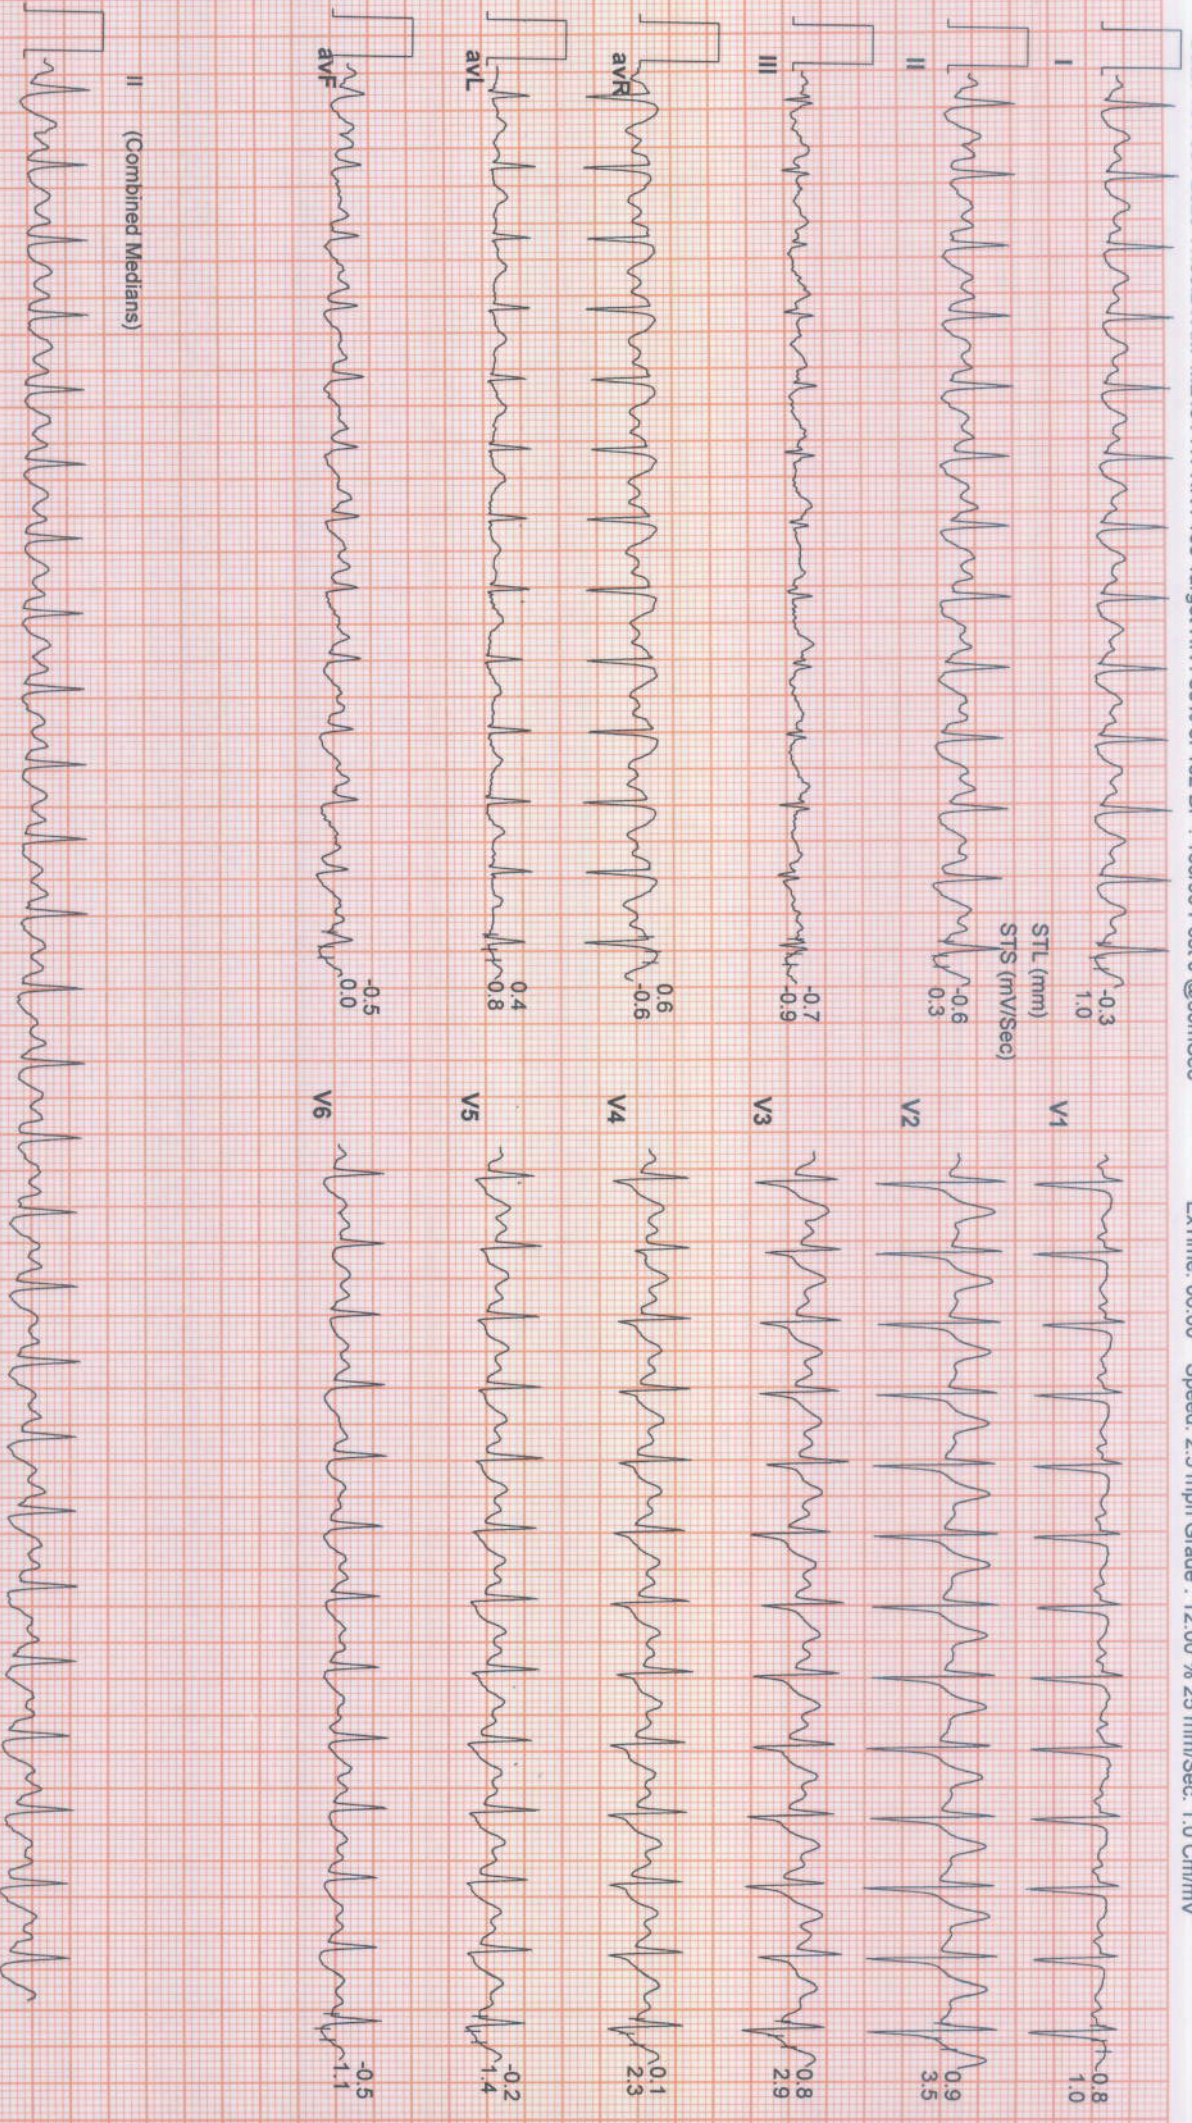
I

II

III

avR

avL

avF

II (Combined Medians)

STL (mm)
STS (mV/Sec)

-0.3
1.0

-0.6
0.3

-0.7
-0.9

0.6
-0.6

0.4
0.8

-0.5
0.0

V1

V2

V3

V4

V5

V6

0.8
1.0

0.9
3.5

0.8
2.9

0.1
2.3

-0.2
1.4

-0.5
1.1

Ex Time: 06:00 Speed: 2.5 mph Grade : 12.00 % 25 mm/Sec. 1.0 Cm/mV